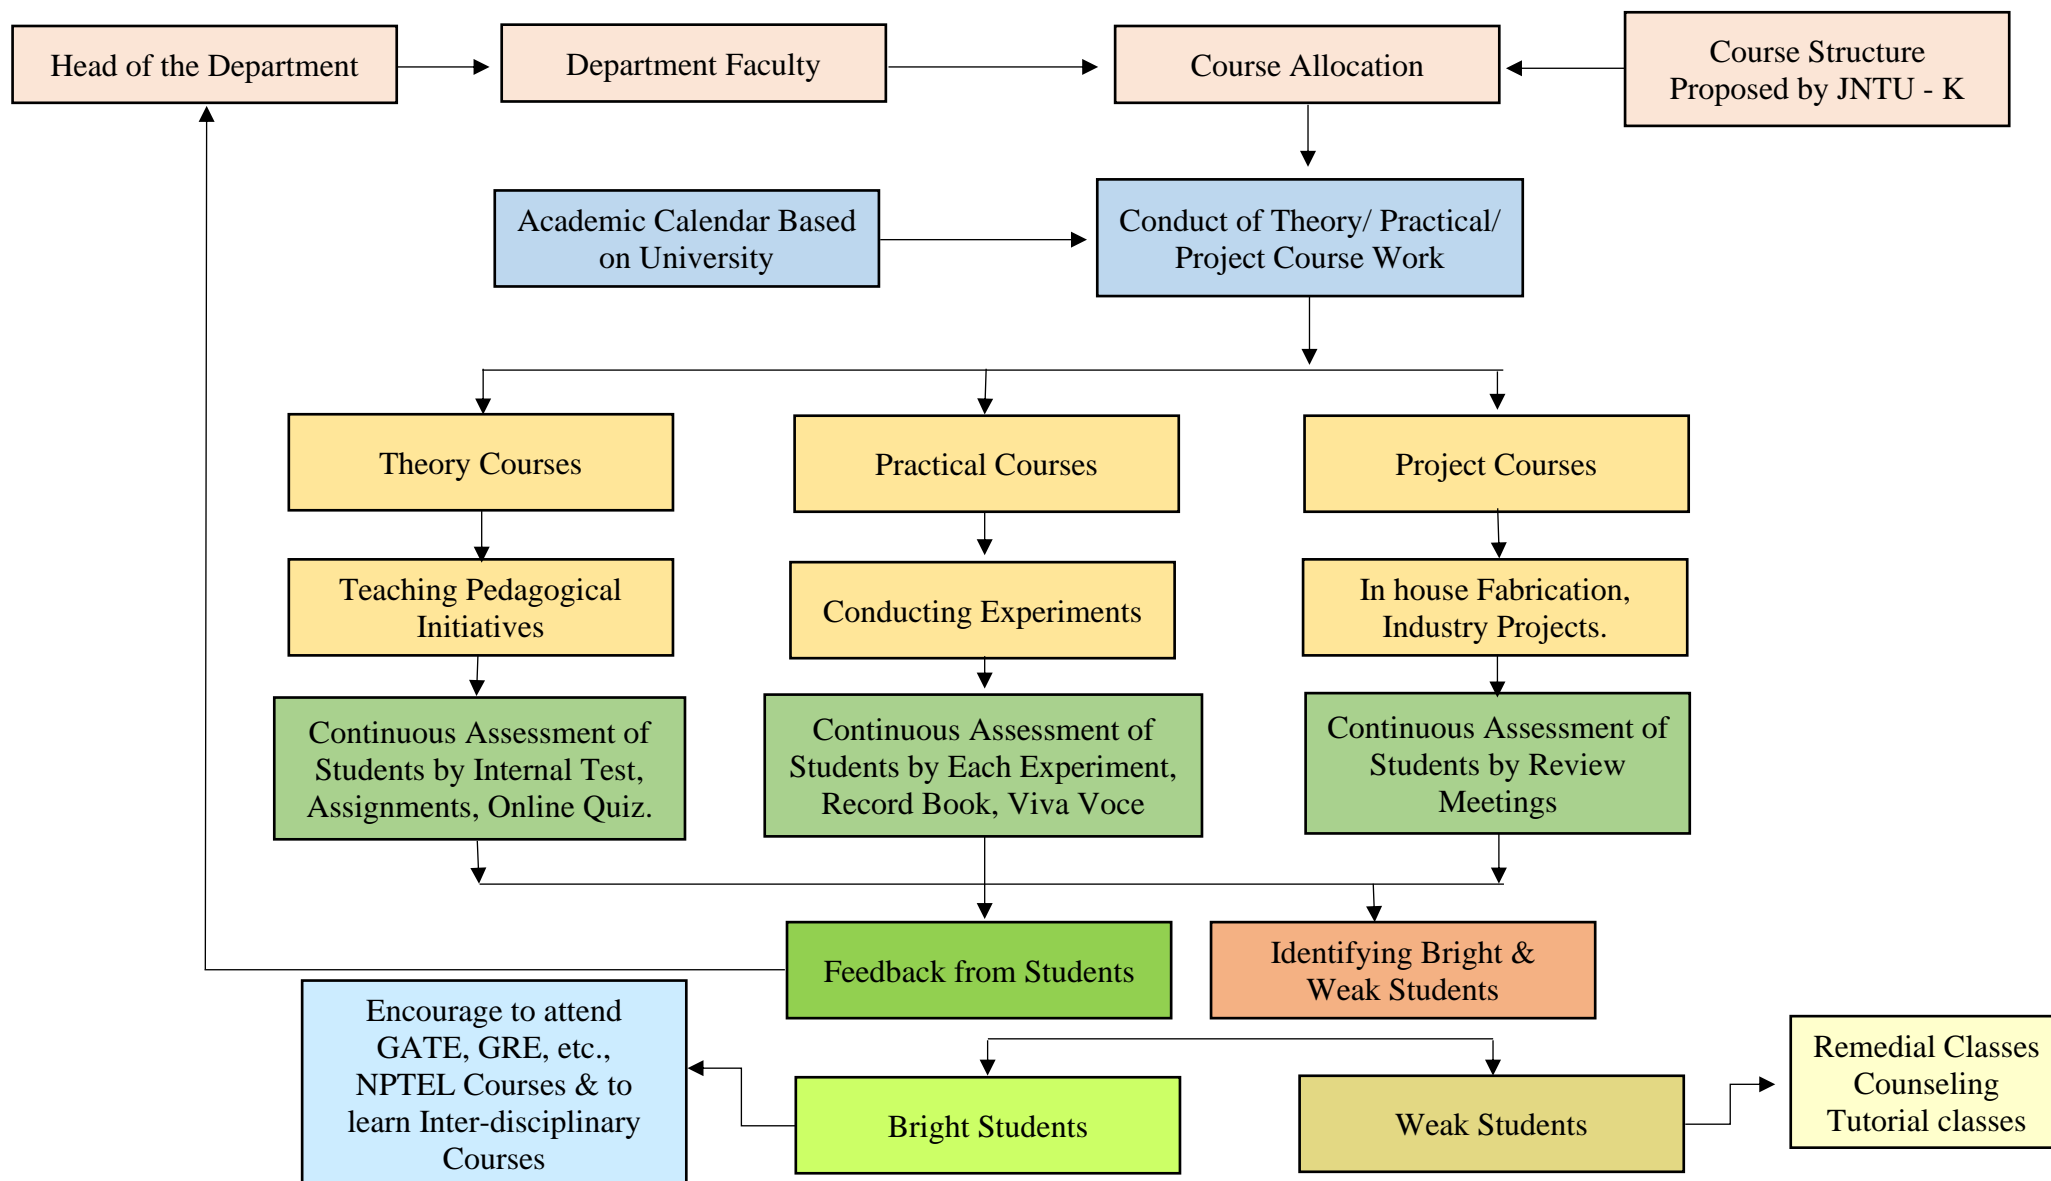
Head of the Department

Department Faculty

Course Allocation

Course Structure Proposed by JNTU - K

Academic Calendar Based on University

Conduct of Theory/ Practical/ Project Course Work

Theory Courses

Practical Courses

Project Courses

Teaching Pedagogical Initiatives

Conducting Experiments

In house Fabrication, Industry Projects.

Continuous Assessment of Students by Internal Test, Assignments, Online Quiz.

Continuous Assessment of Students by Each Experiment, Record Book, Viva Voce

Continuous Assessment of Students by Review Meetings

Feedback from Students

Identifying Bright & Weak Students

Encourage to attend GATE, GRE, etc., NPTEL Courses & to learn Inter-disciplinary Courses

Bright Students

Weak Students

Remedial Classes Counseling Tutorial classes